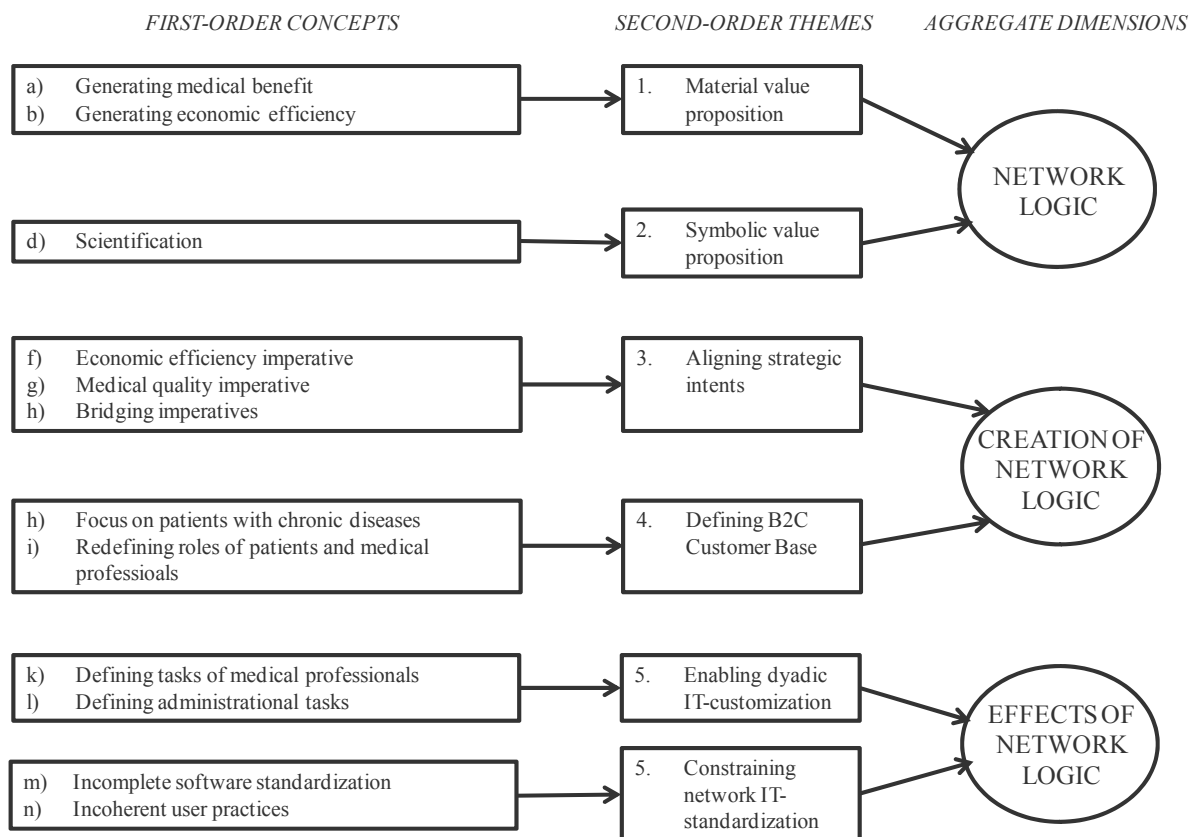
FIRST-ORDER CONCEPTS

SECOND-ORDER THEMES

AGGREGATE DIMENSIONS

a) Generating medical benefit
b) Generating economic efficiency

1. Material value proposition

d) Scientification

2. Symbolic value proposition

NETWORK LOGIC

f) Economic efficiency imperative
g) Medical quality imperative
h) Bridging imperatives

3. Aligning strategic intents

h) Focus on patients with chronic diseases
i) Redefining roles of patients and medical professioals

4. Defining B2C Customer Base

CREATION OF NETWORK LOGIC

k) Defining tasks of medical professionals
l) Defining administrational tasks

5. Enabling dyadic IT-customization

m) Incomplete software standardization
n) Incoherent user practices

5. Constraining network IT-standardization

EFFECTS OF NETWORK LOGIC